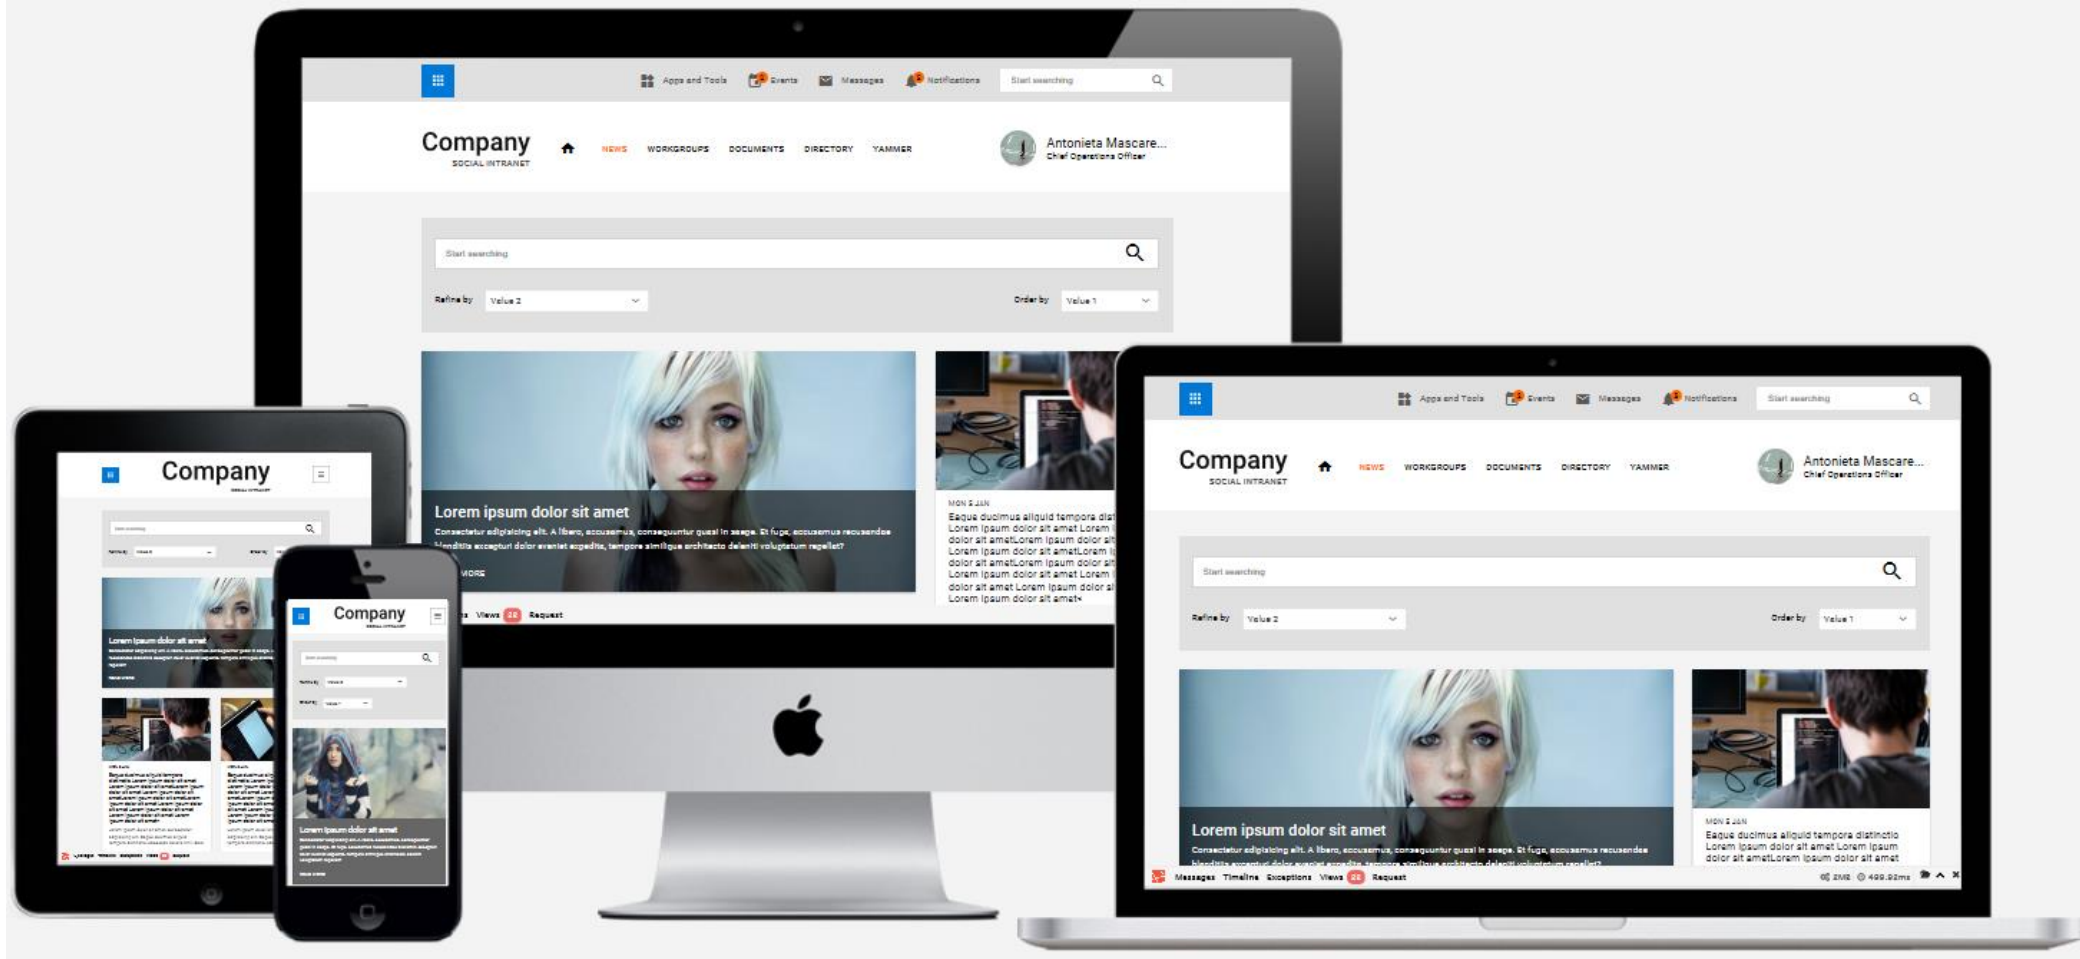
Apps and Tools Events Messages Notifications Start searching

Company
SOCIAL INTRANET

NEWS WORKGROUPS DOCUMENTS DIRECTORY YAMMER

Antonieta Mascare...
Chief Operations Officer

Start searching

Refine by Value 2

Order by Value 1

Lorem ipsum dolor sit amet

Consectetur adipisicing elit. A libero, accusamus, consequuntur quasi in saepe. Et fuga, accusamus recusandae blanditiis excepturi dolor eveniet expedita, tempore similique architecto deleniti voluptatum repellat?

MORE

MON 5 JAN

Eaque ducimus aliquid tempora dist Lorem ipsum dolor sit amet Lorem i dolor sit ametLorem ipsum dolor sit Lorem ipsum dolor sit ametLorem i dolor sit ametLorem ipsum dolor si Lorem ipsum dolor sit amet Lorem i dolor sit amet Lorem ipsum dolor si Lorem ipsum dolor sit amet*

Views 22 Request

Company

Lorem ipsum dolor sit amet

Company

Lorem ipsum dolor sit amet

Apps and Tools Events Messages Notifications Start searching

Company
SOCIAL INTRANET

NEWS WORKGROUPS DOCUMENTS DIRECTORY YAMMER

Antonieta Mascare...
Chief Operations Officer

Start searching

Refine by Value 2

Order by Value 1

Lorem ipsum dolor sit amet

Consectetur adipisicing elit. A libero, accusamus, consequuntur quasi in saepe. Et fuga, accusamus recusandae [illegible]

MON 5 JAN

Eaque ducimus aliquid tempora distinctio Lorem ipsum dolor sit amet Lorem ipsum dolor sit ametLorem ipsum dolor sit amet

Messages Timeline Exceptions Views 22 Request 2MB 499.92ms